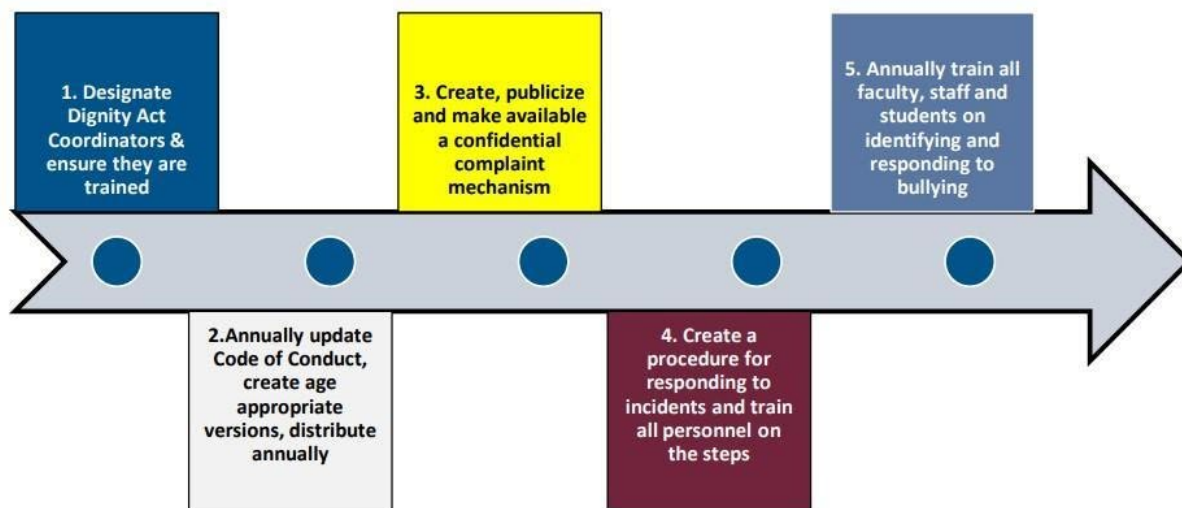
1. Designate Dignity Act Coordinators & ensure they are trained

2.Annually update Code of Conduct, create age appropriate versions, distribute annually

3. Create, publicize and make available a confidential complaint mechanism

4. Create a procedure for responding to incidents and train all personnel on the steps

5. Annually train all faculty, staff and students on identifying and responding to bullying